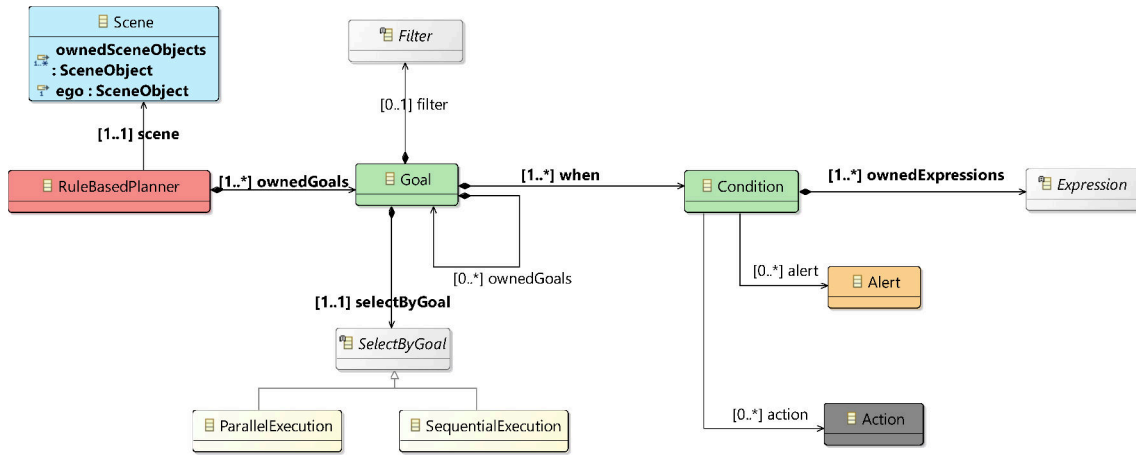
Scene
ownedSceneObjects
: SceneObject
ego : SceneObject

Filter

[0..1] filter

[1..1] scene

RuleBasedPlanner

[1..*] ownedGoals

Goal

[1..*] when

Condition

[1..*] ownedExpressions

Expression

[0..*] ownedGoals

[0..*] alert

Alert

[1..1] selectByGoal

SelectByGoal

ParallelExecution

SequentialExecution

[0..*] action

Action